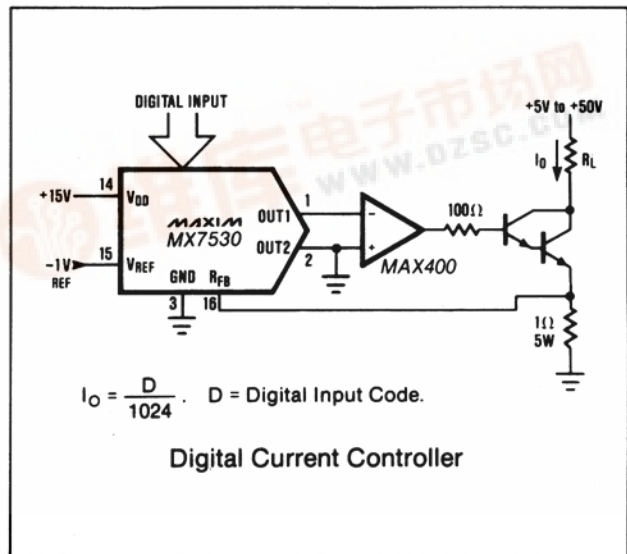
DIGITAL INPUT

+5V to +50V

$I_O$

$R_L$

+15V

14

$V_{DD}$

MAXIM

MX7530

OUT1

1

OUT2

2

−1V REF

15

$V_{REF}$

GND

$R_{FB}$

3

16

100Ω

MAX400

1Ω
5W

www.dzsc.com

$I_O = \frac{D}{1024}$. D = Digital Input Code.

Digital Current Controller